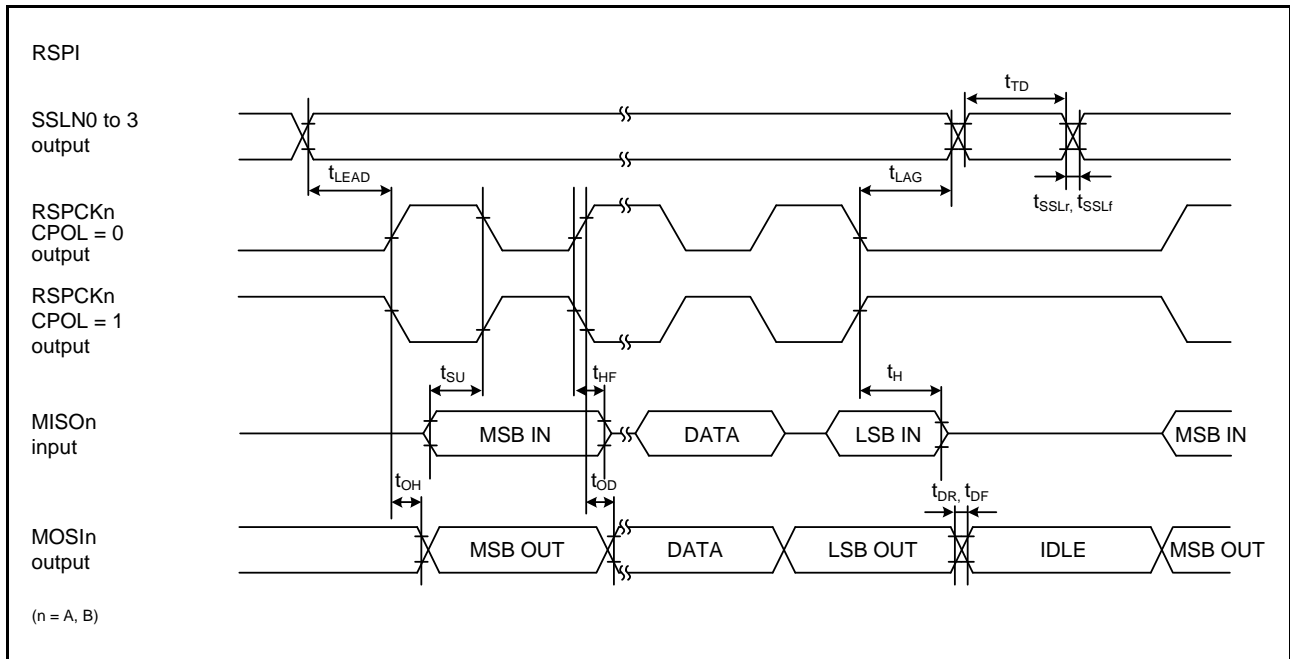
RSPI

SSLN0 to 3 output

$t_{TD}$

$t_{LEAD}$

$t_{LAG}$

$t_{SSLr}, t_{SSLf}$

RSPCKn CPOL = 0 output

RSPCKn CPOL = 1 output

$t_{SU}$

$t_{HF}$

$t_{H}$

MISOn input

MSB IN

DATA

LSB IN

MSB IN

$t_{OH}$

$t_{OD}$

$t_{DR}, t_{DF}$

MOSIn output

MSB OUT

DATA

LSB OUT

IDLE

MSB OUT

(n = A, B)